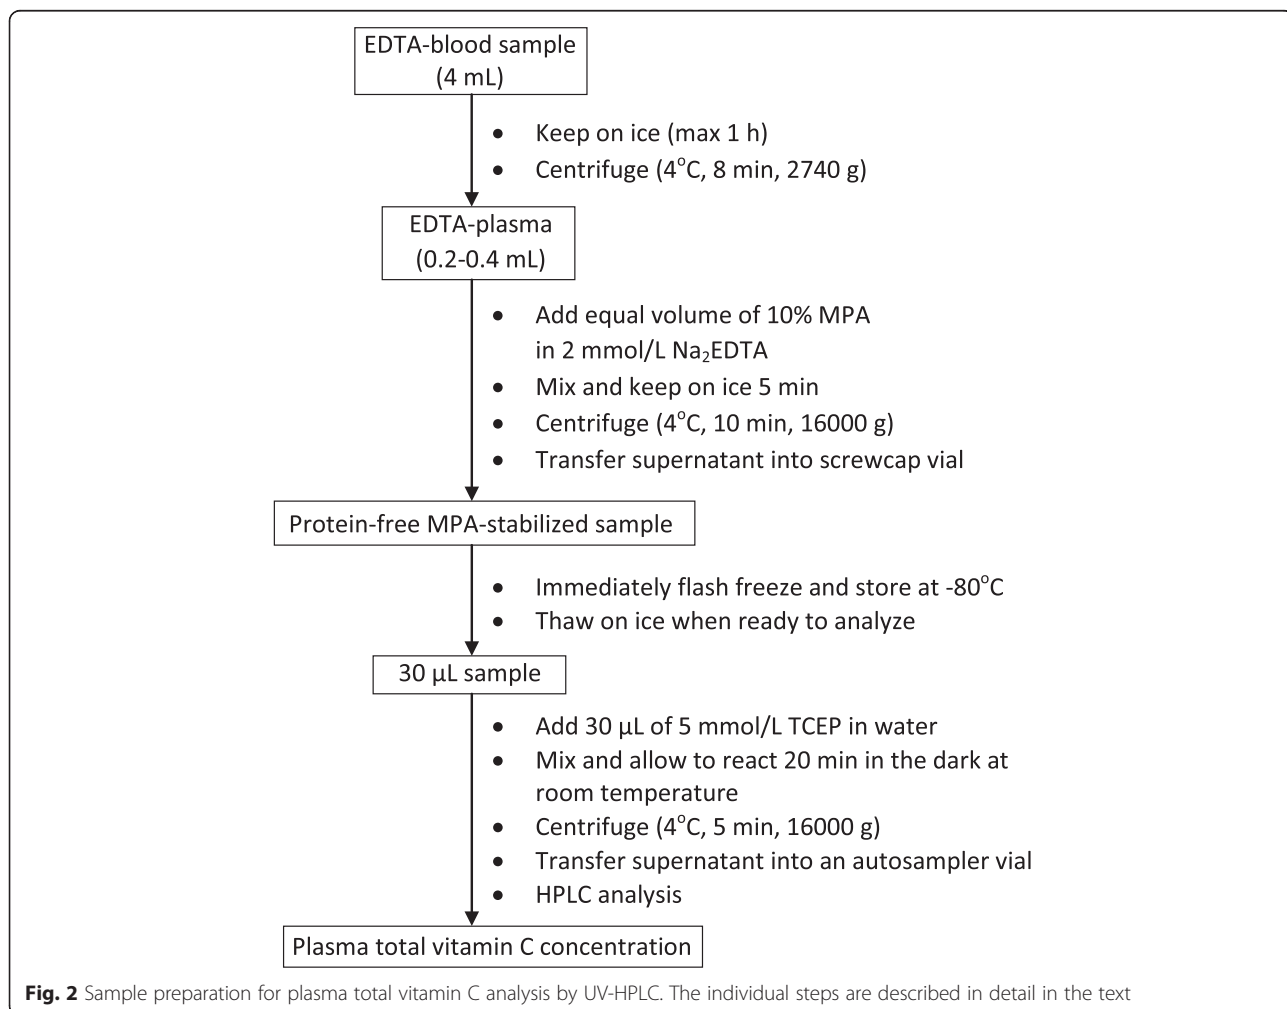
EDTA-blood sample
(4 mL)

• Keep on ice (max 1 h)
• Centrifuge (4°C, 8 min, 2740 g)

EDTA-plasma
(0.2-0.4 mL)

• Add equal volume of 10% MPA in 2 mmol/L $Na_2EDTA$
• Mix and keep on ice 5 min
• Centrifuge (4°C, 10 min, 16000 g)
• Transfer supernatant into screwcap vial

Protein-free MPA-stabilized sample

• Immediately flash freeze and store at -80°C
• Thaw on ice when ready to analyze

30 µL sample

• Add 30 µL of 5 mmol/L TCEP in water
• Mix and allow to react 20 min in the dark at room temperature
• Centrifuge (4°C, 5 min, 16000 g)
• Transfer supernatant into an autosampler vial
• HPLC analysis

Plasma total vitamin C concentration

**Fig. 2** Sample preparation for plasma total vitamin C analysis by UV-HPLC. The individual steps are described in detail in the text